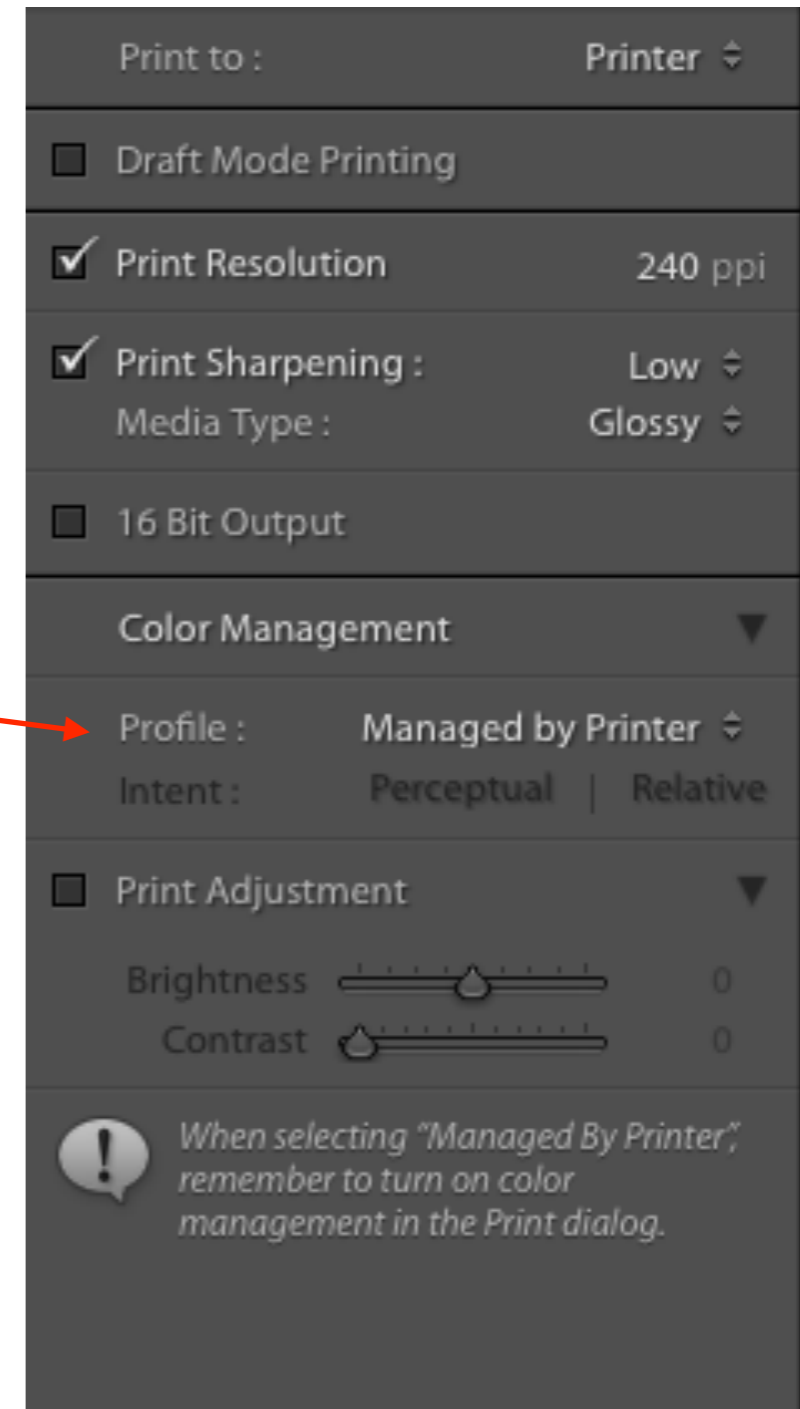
Print to : Printer

Draft Mode Printing

Print Resolution 240 ppi

Print Sharpening : Low
Media Type : Glossy

16 Bit Output

Color Management

Profile : Managed by Printer
Intent : Perceptual | Relative

Print Adjustment

Brightness 0
Contrast 0

When selecting "Managed By Printer", remember to turn on color management in the Print dialog.